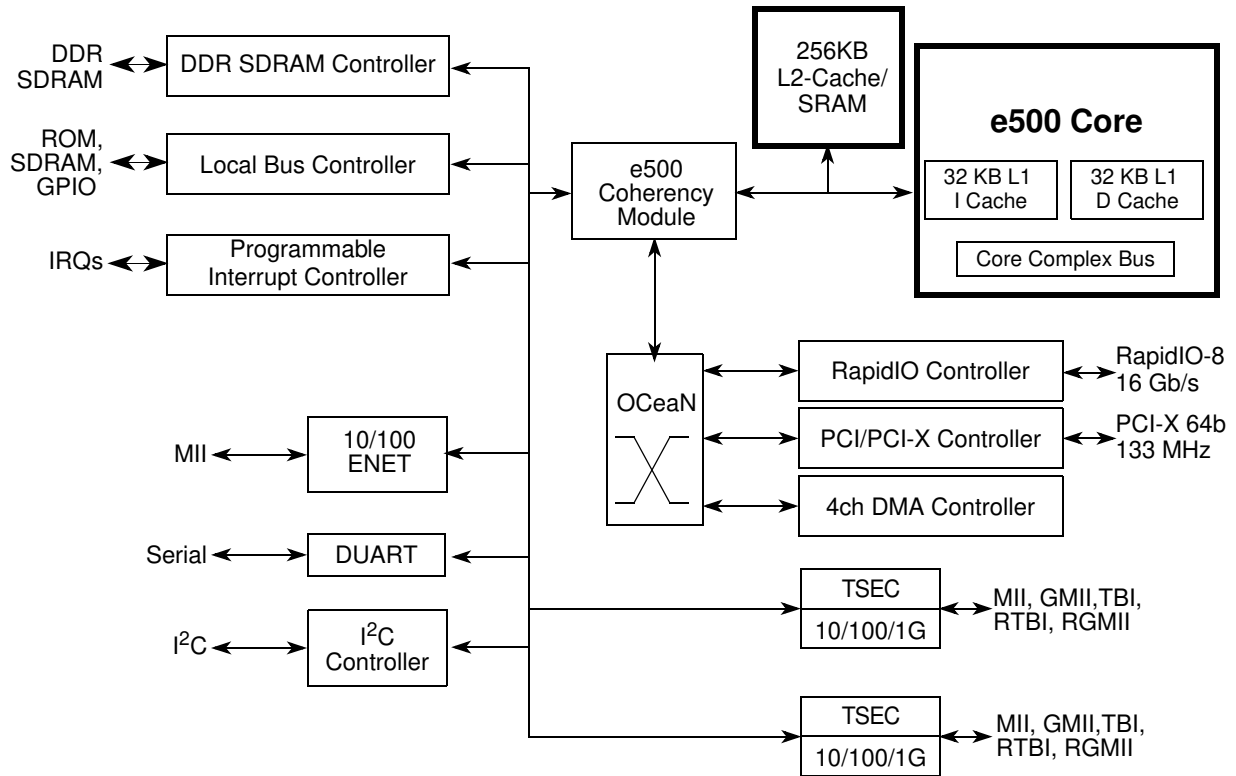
DDR SDRAM

DDR SDRAM Controller

256KB L2-Cache/ SRAM

e500 Core

ROM, SDRAM, GPIO

Local Bus Controller

e500 Coherency Module

32 KB L1 I Cache

32 KB L1 D Cache

IRQs

Programmable Interrupt Controller

Core Complex Bus

OCeaN

RapidIO Controller

RapidIO-8 16 Gb/s

MII

10/100 ENET

PCI/PCI-X Controller

PCI-X 64b 133 MHz

4ch DMA Controller

Serial

DUART

TSEC

10/100/1G

MII, GMII,TBI, RTBI, RGMII

$I^2C$

$I^2C$ Controller

TSEC

10/100/1G

MII, GMII,TBI, RTBI, RGMII